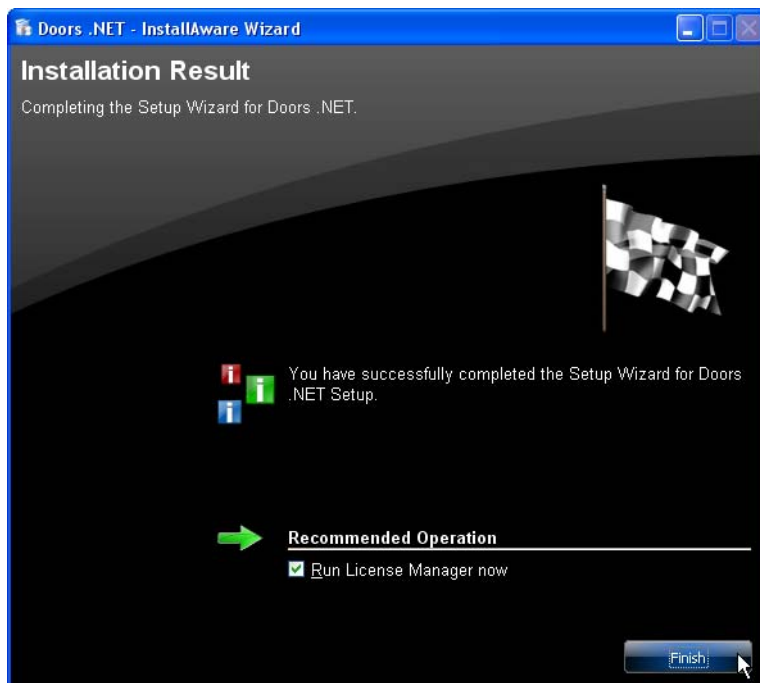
Doors .NET - InstallAware Wizard

Installation Result

Completing the Setup Wizard for Doors .NET.

You have successfully completed the Setup Wizard for Doors .NET Setup.

Recommended Operation

Run License Manager now

Finish